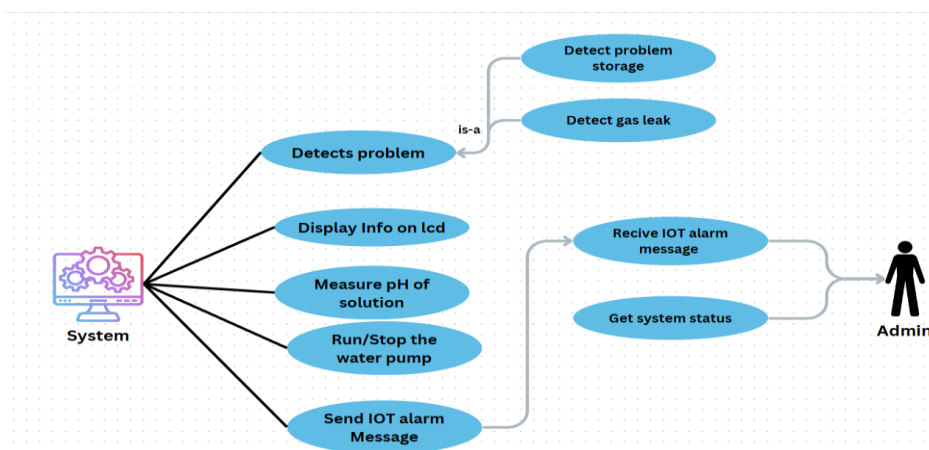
Detect problem storage

Detect gas leak

is-a

Detects problem

Display Info on lcd

Recive IOT alarm message

Measure pH of solution

Get system status

Run/Stop the water pump

Send IOT alarm Message

System

Admin